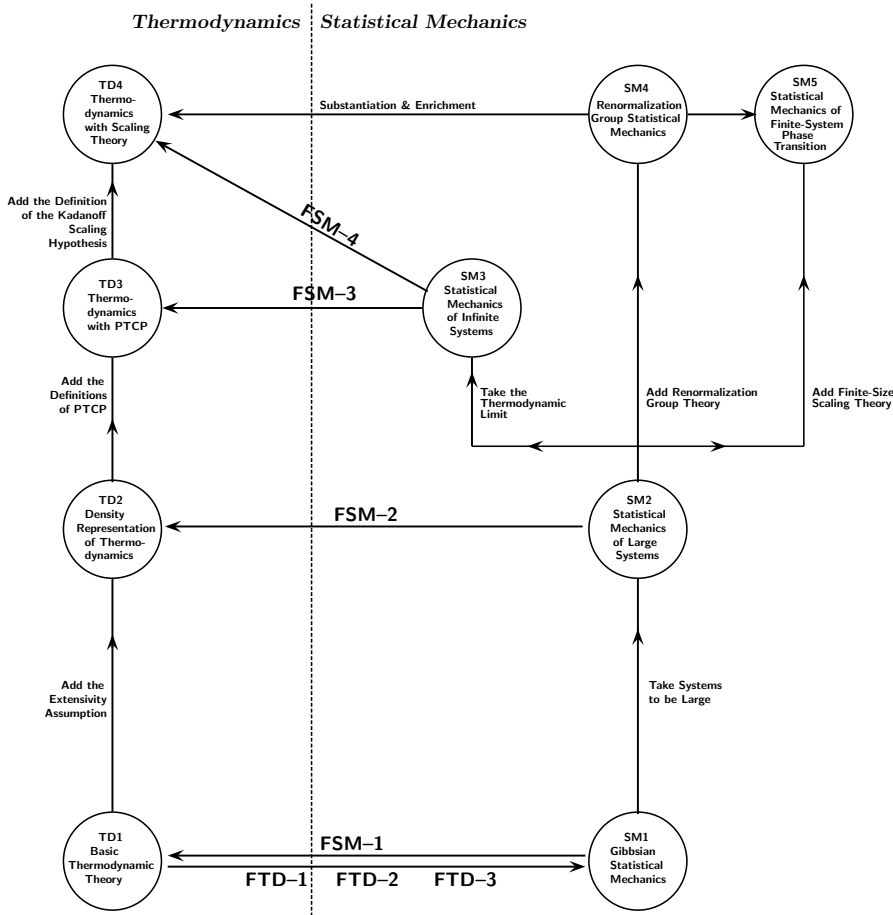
Thermodynamics | Statistical Mechanics

TD4
Thermodynamics with Scaling Theory

Substantiation & Enrichment

SM4
Renormalization Group Statistical Mechanics

SM5
Statistical Mechanics of Finite-System Phase Transition

Add the Definition of the Kadanoff Scaling Hypothesis

FSM–4

TD3
Thermodynamics with PTCP

FSM–3

SM3
Statistical Mechanics of Infinite Systems

Add the Definitions of PTCP

Take the Thermodynamic Limit

Add Renormalization Group Theory

Add Finite-Size Scaling Theory

TD2
Density Representation of Thermodynamics

FSM–2

SM2
Statistical Mechanics of Large Systems

Add the Extensivity Assumption

Take Systems to be Large

TD1
Basic Thermodynamic Theory

FSM–1

FTD–1 FTD–2 FTD–3

SM1
Gibbsian Statistical Mechanics